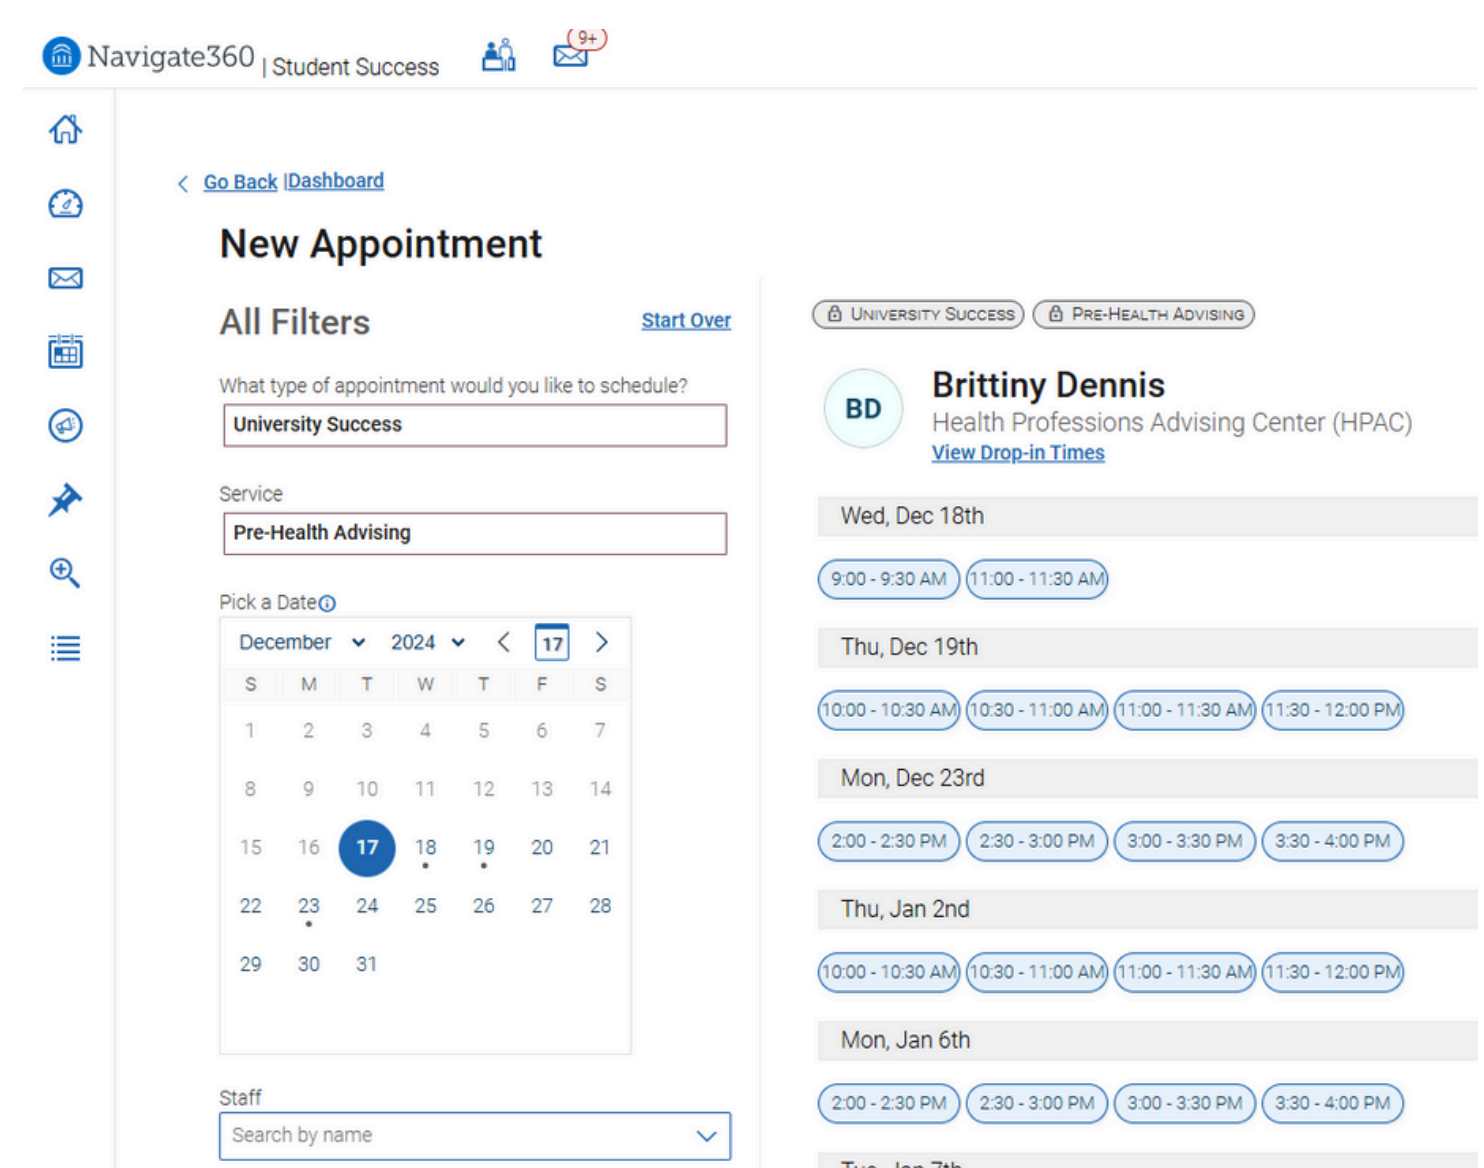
Navigate360 | Student Success

9+

< Go Back |Dashboard

New Appointment

All Filters

Start Over

What type of appointment would you like to schedule?

University Success

Service

Pre-Health Advising

Pick a Date

December 2024 < 17 >

| S | M | T | W | T | F | S |
|---|---|---|---|---|---|---|
| 1 | 2 | 3 | 4 | 5 | 6 | 7 |
| 8 | 9 | 10 | 11 | 12 | 13 | 14 |
| 15 | 16 | 17 | 18 | 19 | 20 | 21 |
| 22 | 23 | 24 | 25 | 26 | 27 | 28 |
| 29 | 30 | 31 | | | | |

Staff

Search by name

UNIVERSITY SUCCESS

PRE-HEALTH ADVISING

BD

Brittiny Dennis

Health Professions Advising Center (HPAC)

View Drop-in Times

Wed, Dec 18th

9:00 - 9:30 AM

11:00 - 11:30 AM

Thu, Dec 19th

10:00 - 10:30 AM

10:30 - 11:00 AM

11:00 - 11:30 AM

11:30 - 12:00 PM

Mon, Dec 23rd

2:00 - 2:30 PM

2:30 - 3:00 PM

3:00 - 3:30 PM

3:30 - 4:00 PM

Thu, Jan 2nd

10:00 - 10:30 AM

10:30 - 11:00 AM

11:00 - 11:30 AM

11:30 - 12:00 PM

Mon, Jan 6th

2:00 - 2:30 PM

2:30 - 3:00 PM

3:00 - 3:30 PM

3:30 - 4:00 PM

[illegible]